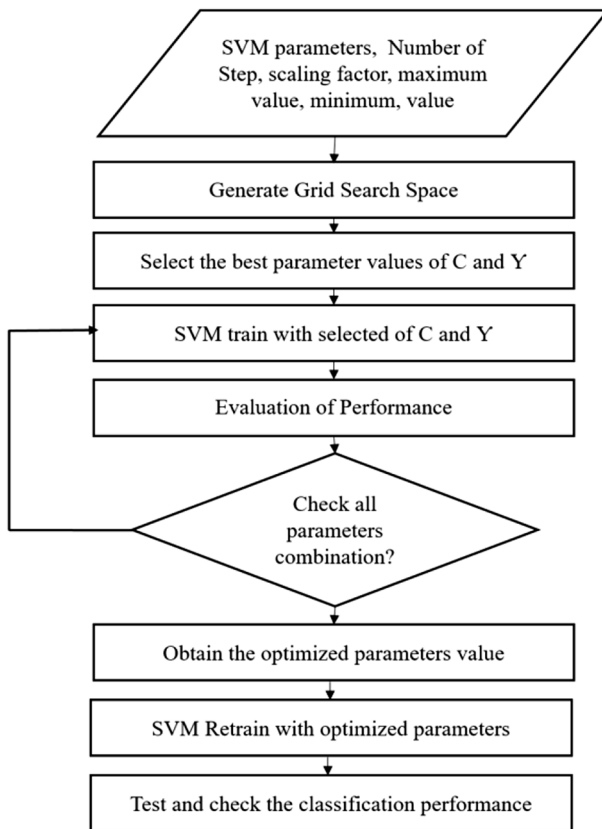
SVM parameters, Number of Step, scaling factor, maximum value, minimum, value

Generate Grid Search Space

Select the best parameter values of C and Y

SVM train with selected of C and Y

Evaluation of Performance

Check all parameters combination?

Obtain the optimized parameters value

SVM Retrain with optimized parameters

Test and check the classification performance